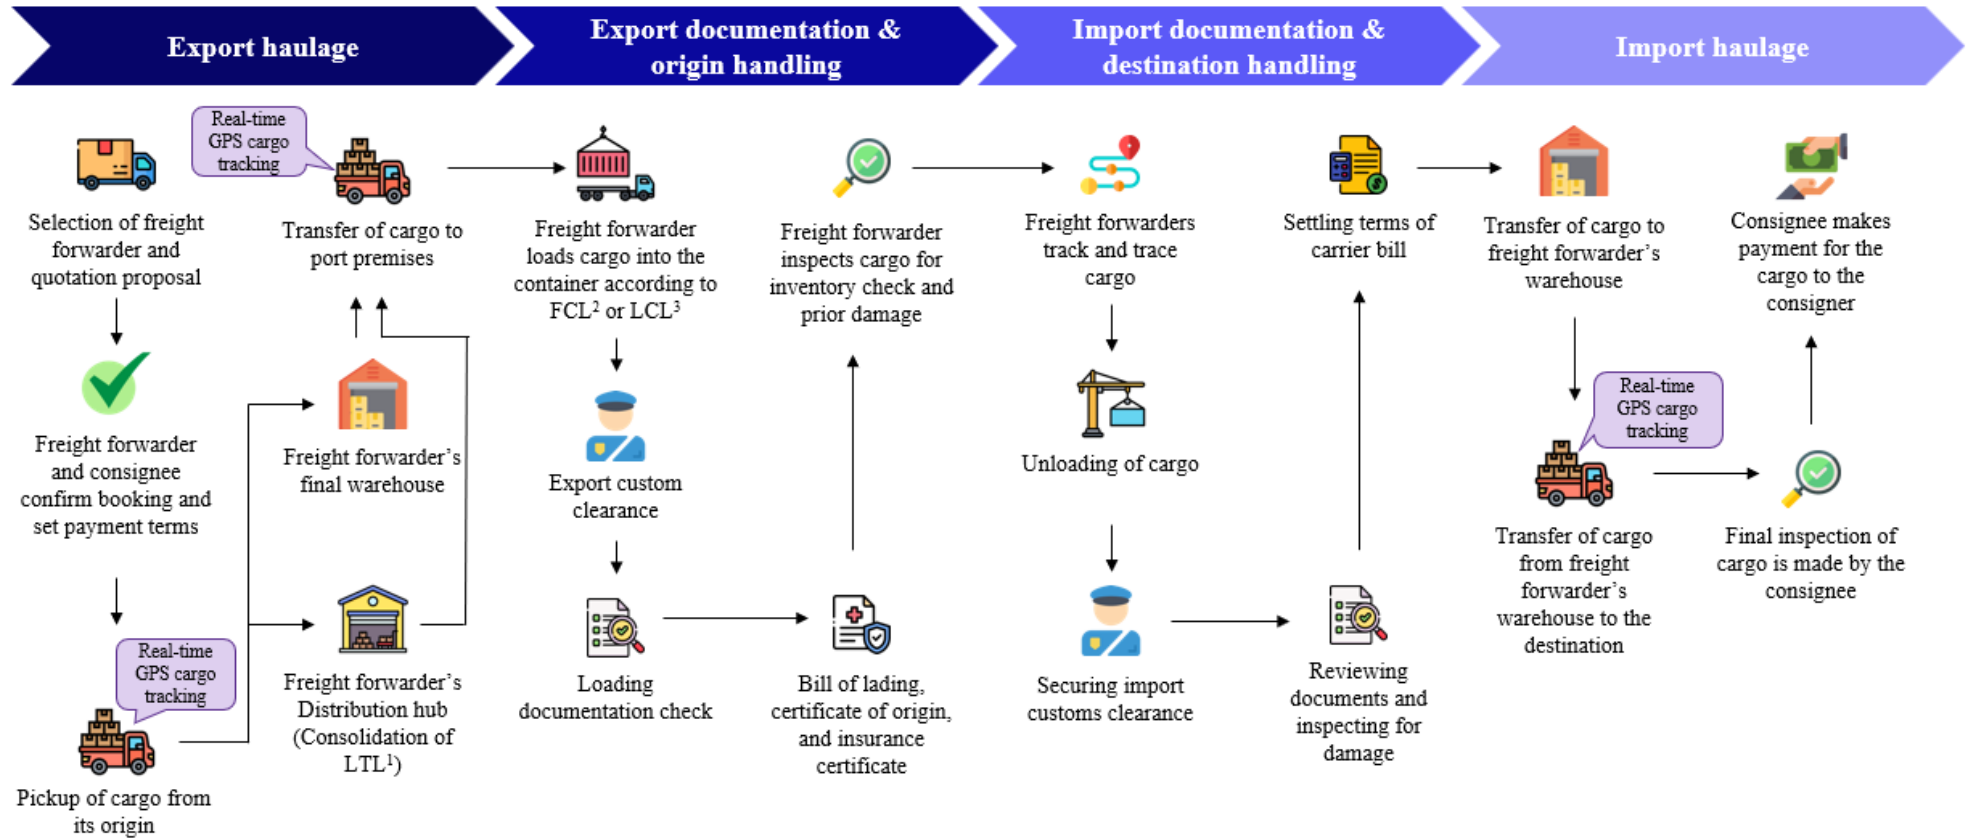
Export haulage

Export documentation & origin handling

Import documentation & destination handling

Import haulage

Selection of freight forwarder and quotation proposal

Freight forwarder and consignee confirm booking and set payment terms

Real-time GPS cargo tracking

Pickup of cargo from its origin

Real-time GPS cargo tracking

Transfer of cargo to port premises

Freight forwarder's final warehouse

Freight forwarder's Distribution hub (Consolidation of LTL$^1$)

Freight forwarder loads cargo into the container according to FCL$^2$ or LCL$^3$

Export custom clearance

Loading documentation check

Freight forwarder inspects cargo for inventory check and prior damage

Bill of lading, certificate of origin, and insurance certificate

Freight forwarders track and trace cargo

Unloading of cargo

Securing import customs clearance

Settling terms of carrier bill

Reviewing documents and inspecting for damage

Transfer of cargo to freight forwarder's warehouse

Real-time GPS cargo tracking

Transfer of cargo from freight forwarder's warehouse to the destination

Consignee makes payment for the cargo to the consigner

Final inspection of cargo is made by the consignee